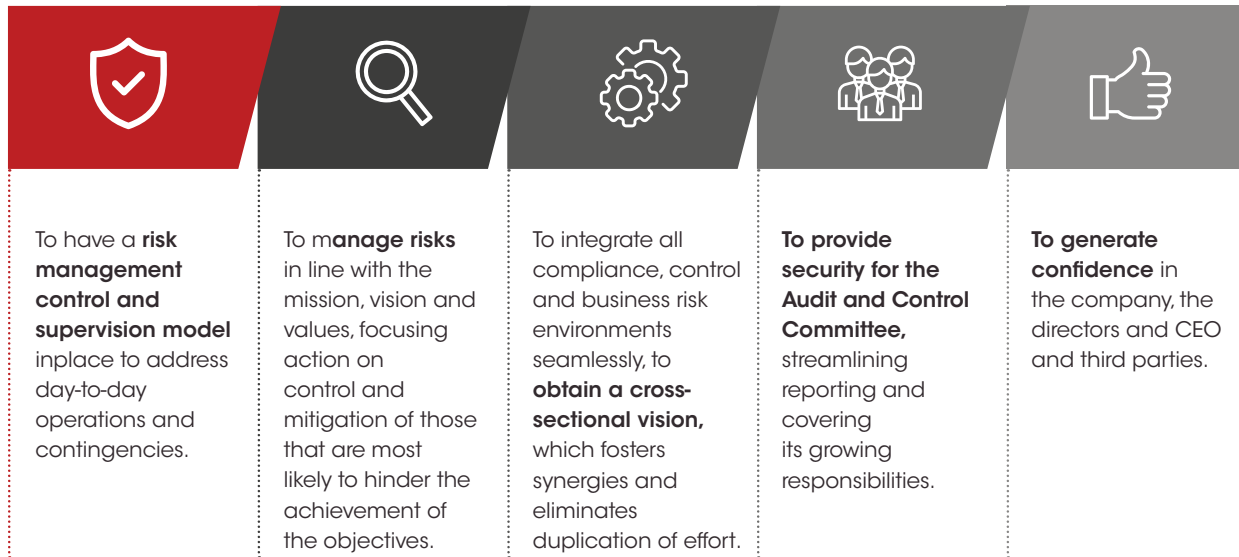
To have a risk management control and supervision model inplace to address day-to-day operations and contingencies.

To manage risks in line with the mission, vision and values, focusing action on control and mitigation of those that are most likely to hinder the achievement of the objectives.

To integrate all compliance, control and business risk environments seamlessly, to obtain a cross-sectional vision, which fosters synergies and eliminates duplication of effort.

To provide security for the Audit and Control Committee, streamlining reporting and covering its growing responsibilities.

To generate confidence in the company, the directors and CEO and third parties.